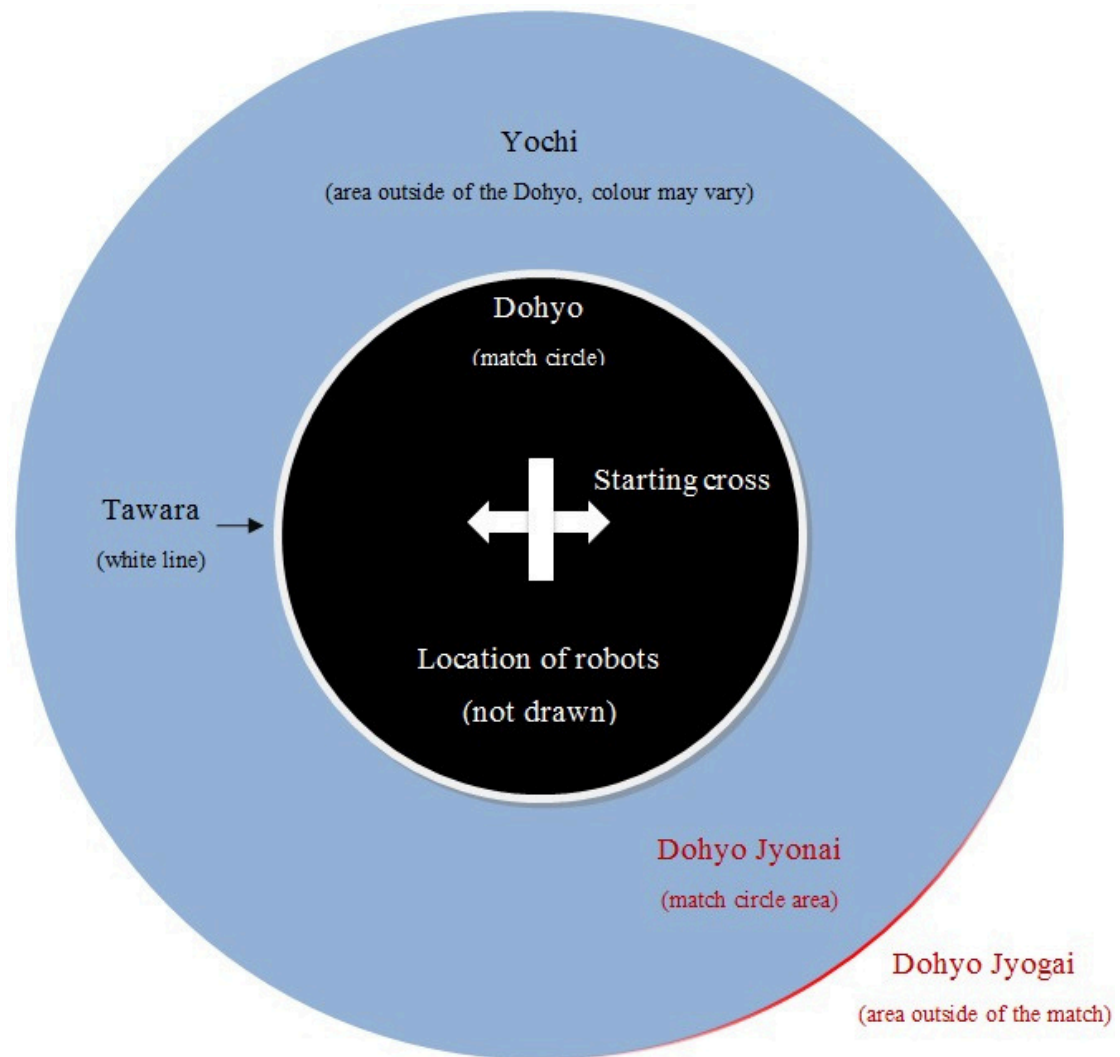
Yochi
(area outside of the Dohyo, colour may vary)

Dohyo
(match circle)

Tawara
(white line)

Starting cross

Location of robots
(not drawn)

Dohyo Jyonai
(match circle area)

Dohyo Jyogai
(area outside of the match)